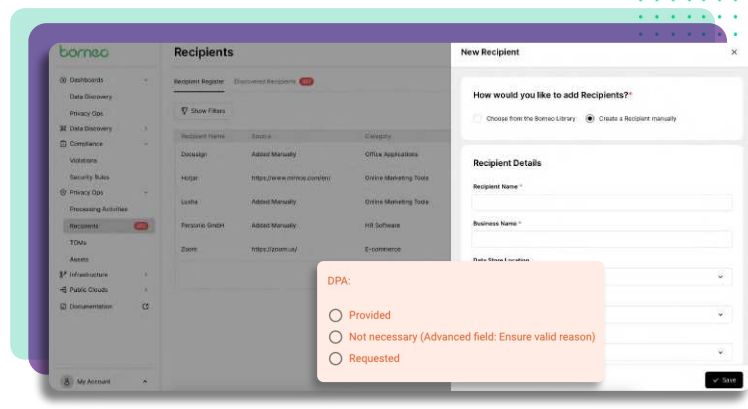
borneo

Dashboards
Data Discovery
Privacy Ops
Data Discovery
Compliance
Violations
Security Rules
Privacy Ops
Processing Activities
Recipients
TOMs
Assets
Infrastructure
Public Clouds
Documentation

My Account

Recipients

Recipient Register  Discovered Recipients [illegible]

Show Filters

| Recipient Name | Source | Category |
|---|---|---|
| Docusign | Added Manually | Office Applications |
| Hotjar | https://www.mirror.com/en/ | Online Marketing Tools |
| Lusha | https://www.mirror.com/en/ | Online Marketing Tools |
| Personio GmbH | Added Manually | HR Software |
| Zoom | https://zoom.us/ | E-commerce |

New Recipient

How would you like to add Recipients?*

Choose from the Borneo Library
Create a Recipient manually

Recipient Details

Recipient Name *

Business Name *

Data Store Location

DPA:

Provided
Not necessary (Advanced field: Ensure valid reason)
Requested

Save